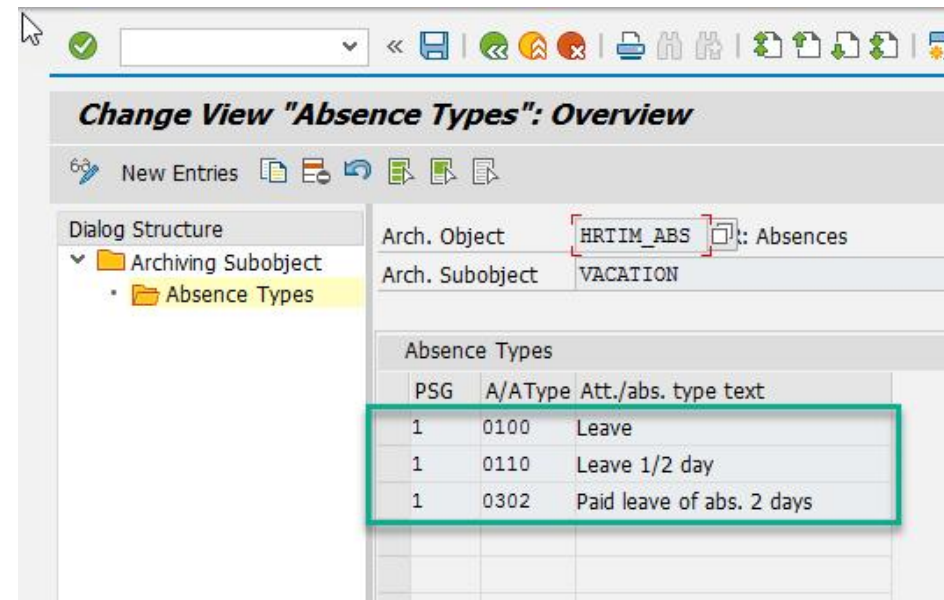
Change View "Absence Types": Overview

New Entries

Dialog Structure
Archiving Subobject
Absence Types

Arch. Object HRTIM_ABS : Absences
Arch. Subobject VACATION

Absence Types

| PSG | A/AType | Att./abs. type text |
|---|---|---|
| 1 | 0100 | Leave |
| 1 | 0110 | Leave 1/2 day |
| 1 | 0302 | Paid leave of abs. 2 days |